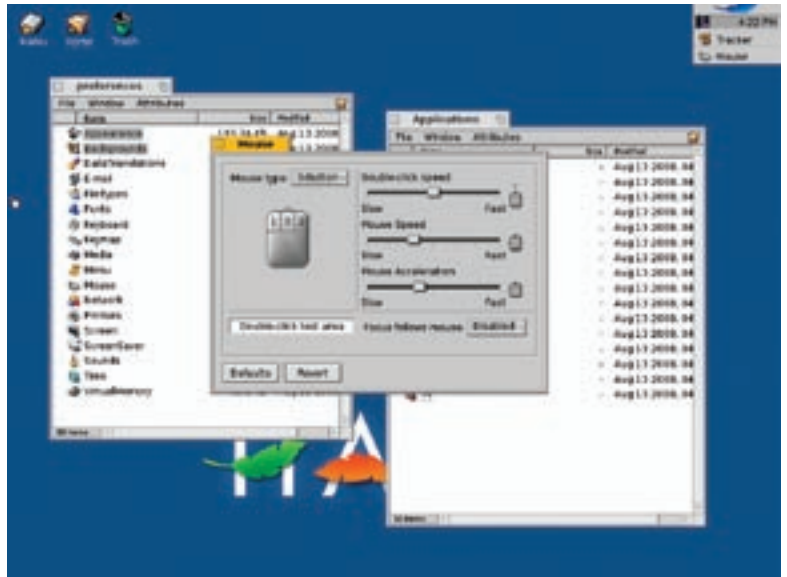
Haiku Home Trash

4:20 PM
Tracker
Mouse

preferences
File Window Attributes
Name Size Modified
Appearance
Backgrounds
DataTranslations
E-mail
FileTypes
Fonts
Keyboard
Keymap
Media
Menu
Mouse
Network
Printers
Screen
ScreenSaver
Sounds
Time
VirtualMemory
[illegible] items

Mouse
Mouse type: 3-Button
Double-click speed
Slow Fast
Mouse Speed
Slow Fast
Mouse Acceleration
Slow Fast
Double-click test area
Focus follows mouse: Disabled
Defaults Revert

Applications
File Window Attributes
Name Size Modified
Aug 13 2008, 04
Aug 13 2008, 04
Aug 13 2008, 04
Aug 13 2008, 04
Aug 13 2008, 04
Aug 13 2008, 04
Aug 13 2008, 04
Aug 13 2008, 04
Aug 13 2008, 04
Aug 13 2008, 04
Aug 13 2008, 04
Aug 13 2008, 04
Aug 13 2008, 04
Aug 13 2008, 04
Aug 13 2008, 04
Aug 13 2008, 04
Aug 13 2008, 04
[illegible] items